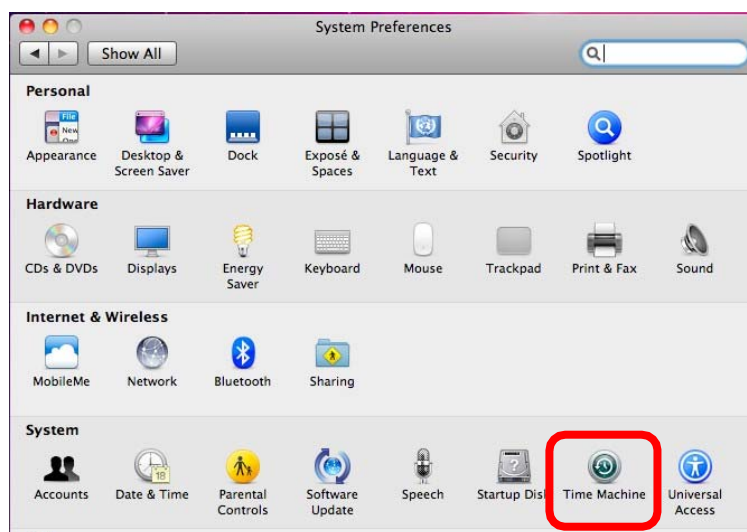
System Preferences

Show All

Personal

Appearance
Desktop & Screen Saver
Dock
Exposé & Spaces
Language & Text
Security
Spotlight

Hardware

CDs & DVDs
Displays
Energy Saver
Keyboard
Mouse
Trackpad
Print & Fax
Sound

Internet & Wireless

MobileMe
Network
Bluetooth
Sharing

System

Accounts
Date & Time
Parental Controls
Software Update
Speech
Startup Dis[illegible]
Time Machine
Universal Access